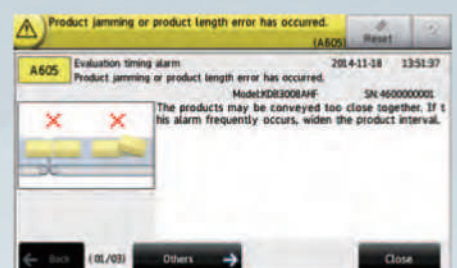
Product jamming or product length error has occurred.
(A605)
Reset

A605
Evaluation timing alarm
2014-11-18 13:51:37
Product jamming or product length error has occurred.
Model:KDB3008AHF SN:4600000001
The products may be conveyed too close together. If this alarm frequently occurs, widen the product interval.

Back
(01/03)
Others
Close